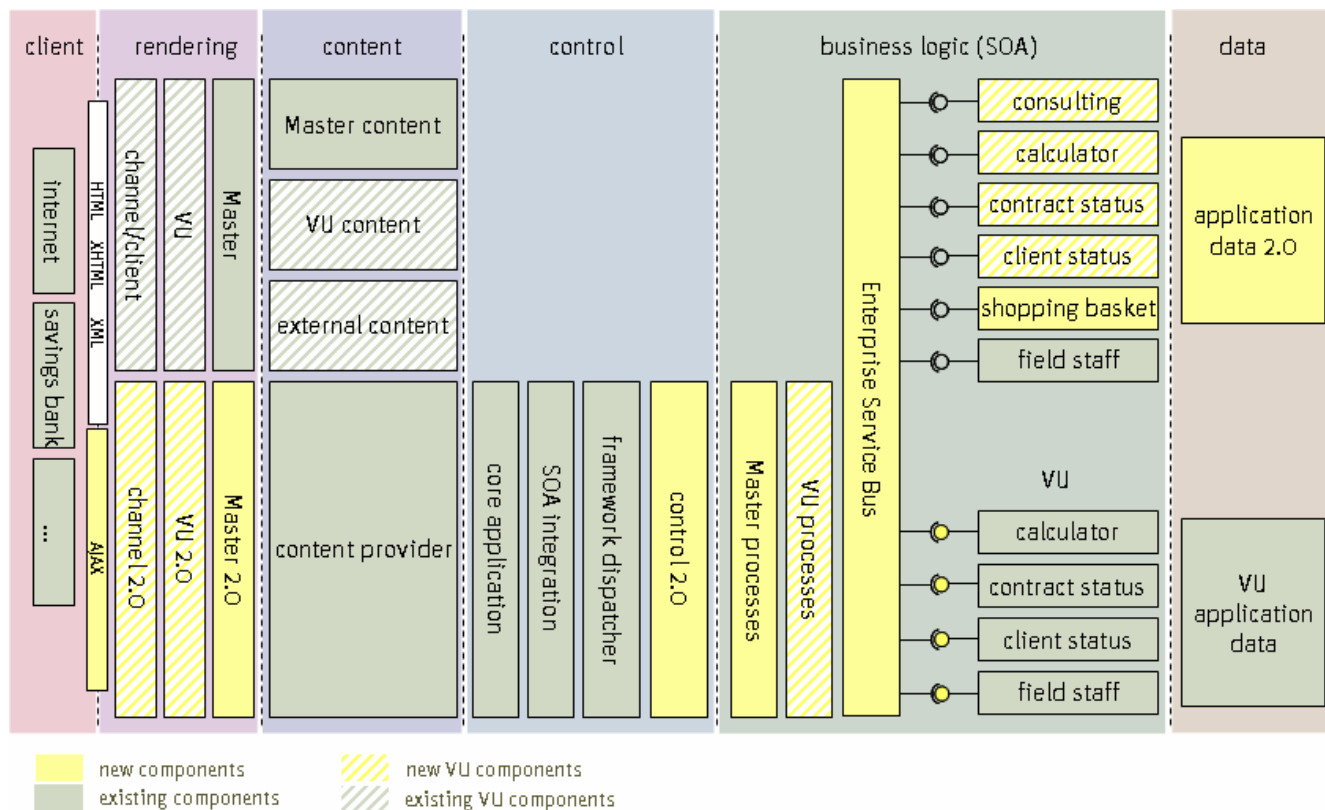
client

internet

savings bank

...

HTML XHTML XML

AJAX

rendering

channel/client

VU

Master

channel 2.0

VU 2.0

Master 2.0

content

Master content

VU content

external content

content provider

control

core application

SOA integration

framework dispatcher

control 2.0

business logic (SOA)

Master processes

VU processes

Enterprise Service Bus

consulting

calculator

contract status

client status

shopping basket

field staff

VU

calculator

contract status

client status

field staff

data

application data 2.0

VU application data

new components

existing components

new VU components

existing VU components